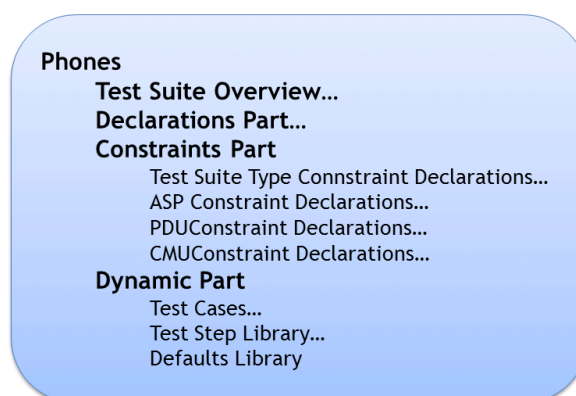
Phones
Test Suite Overview…
Declarations Part…
Constraints Part
Test Suite Type Connstraint Declarations…
ASP Constraint Declarations…
PDUConstraint Declarations…
CMUConstraint Declarations…
Dynamic Part
Test Cases…
Test Step Library…
Defaults Library